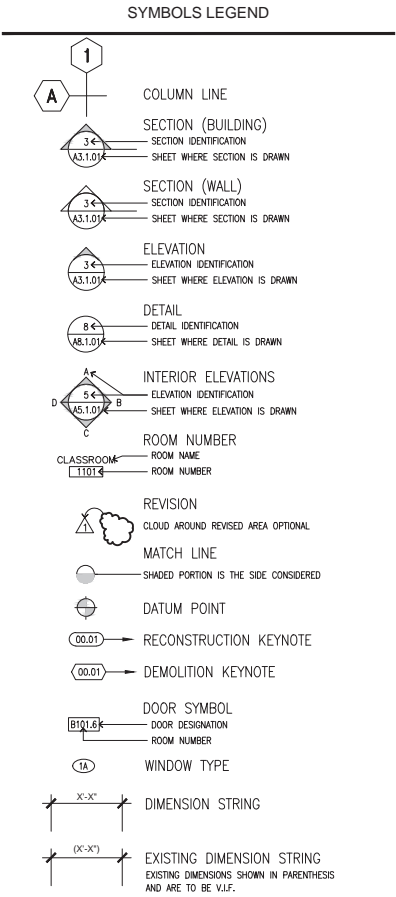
SYMBOLS LEGEND

1
A
COLUMN LINE

3
A3.1.01
SECTION (BUILDING)
SECTION IDENTIFICATION
SHEET WHERE SECTION IS DRAWN

3
A3.1.01
SECTION (WALL)
SECTION IDENTIFICATION
SHEET WHERE SECTION IS DRAWN

3
A3.1.01
ELEVATION
ELEVATION IDENTIFICATION
SHEET WHERE ELEVATION IS DRAWN

8
A8.1.01
DETAIL
DETAIL IDENTIFICATION
SHEET WHERE DETAIL IS DRAWN

A
D
5
A5.1.01
B
C
INTERIOR ELEVATIONS
ELEVATION IDENTIFICATION
SHEET WHERE ELEVATION IS DRAWN

CLASSROOM
1101
ROOM NUMBER
ROOM NAME
ROOM NUMBER

1
REVISION
CLOUD AROUND REVISED AREA OPTIONAL

MATCH LINE
SHADED PORTION IS THE SIDE CONSIDERED

DATUM POINT

00.01
RECONSTRUCTION KEYNOTE

00.01
DEMOLITION KEYNOTE

B101.6
DOOR SYMBOL
DOOR DESIGNATION
ROOM NUMBER

1A
WINDOW TYPE

X'-X"
DIMENSION STRING

(X'-X")
EXISTING DIMENSION STRING
EXISTING DIMENSIONS SHOWN IN PARENTHESIS AND ARE TO BE V.I.F.